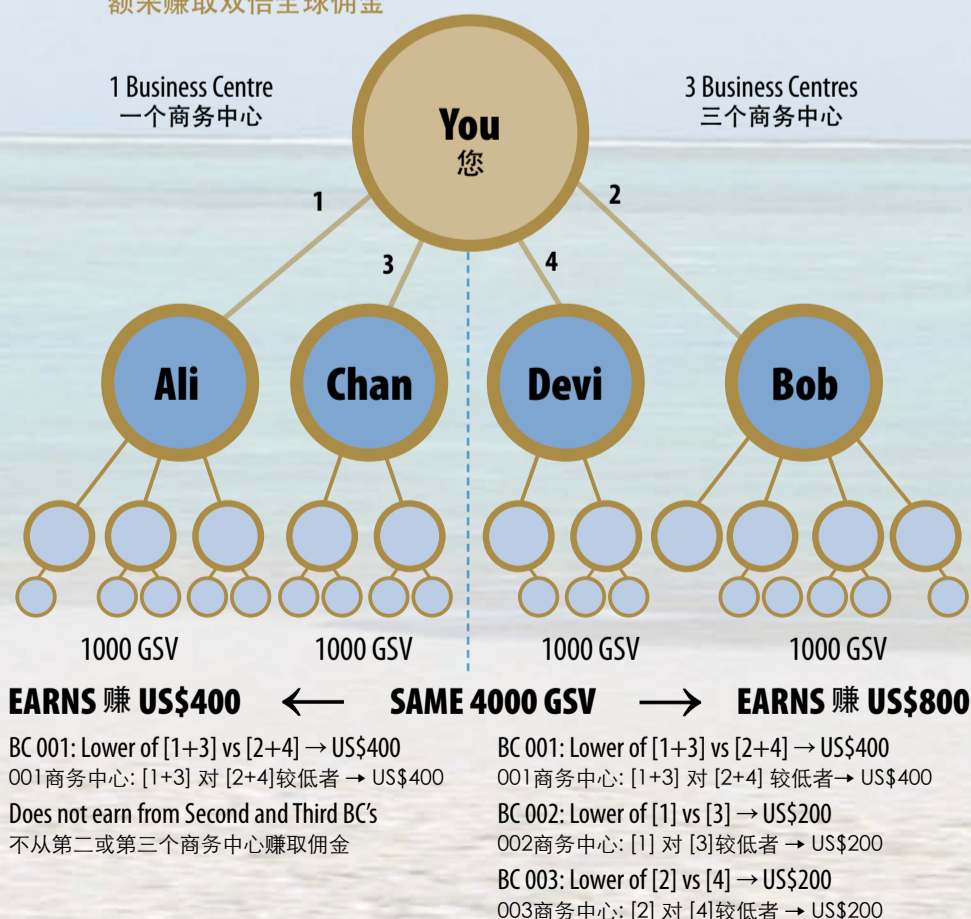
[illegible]

1 Business Centre
一个商务中心

3 Business Centres
三个商务中心

You
您

1

2

3

4

Ali

Chan

Devi

Bob

1000 GSV

1000 GSV

1000 GSV

1000 GSV

EARNS 赚 US$400 ⟵ SAME 4000 GSV ⟶ EARNS 赚 US$800

BC 001: Lower of [1+3] vs [2+4] → US$400
001商务中心: [1+3] 对 [2+4]较低者 → US$400

Does not earn from Second and Third BC's
不从第二或第三个商务中心赚取佣金

BC 001: Lower of [1+3] vs [2+4] → US$400
001商务中心: [1+3] 对 [2+4] 较低者→ US$400

BC 002: Lower of [1] vs [3] → US$200
002商务中心: [1] 对 [3]较低者 → US$200

BC 003: Lower of [2] vs [4] → US$200
003商务中心: [2] 对 [4]较低者 → US$200